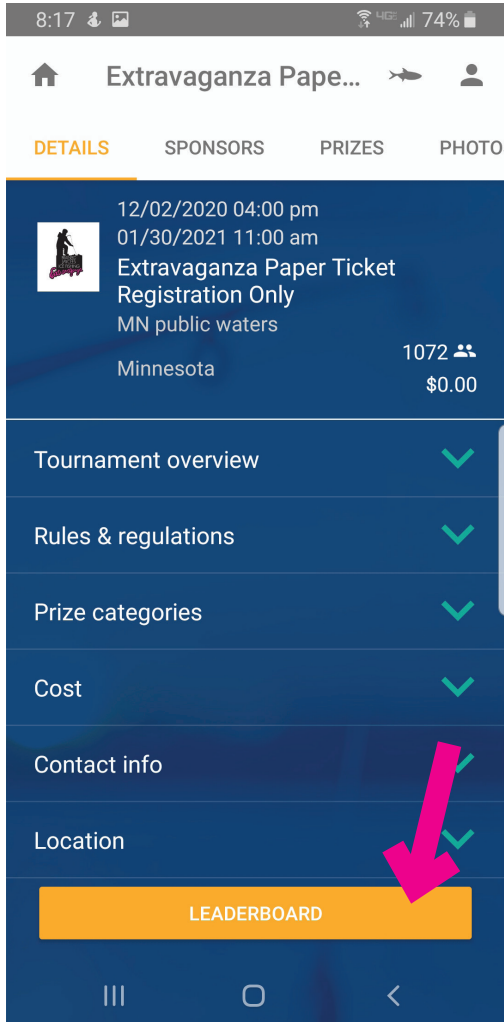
8:17 74%

Extravaganza Pape...

DETAILS SPONSORS PRIZES PHOTO

12/02/2020 04:00 pm
01/30/2021 11:00 am
Extravaganza Paper Ticket Registration Only
MN public waters
Minnesota
1072
$0.00

Tournament overview

Rules & regulations

Prize categories

Cost

Contact info

Location

LEADERBOARD